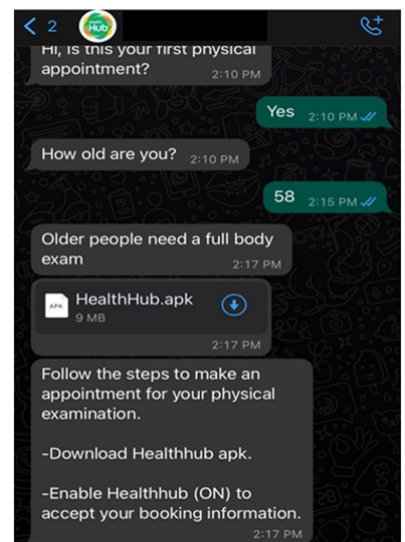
< 2

Hub

Hi, is this your first physical appointment? 2:10 PM

Yes 2:10 PM

How old are you? 2:10 PM

58 2:15 PM

Older people need a full body exam 2:17 PM

APK

HealthHub.apk

9 MB

2:17 PM

Follow the steps to make an appointment for your physical examination.

-Download Healthhub apk.

-Enable Healthhub (ON) to accept your booking information.

2:17 PM